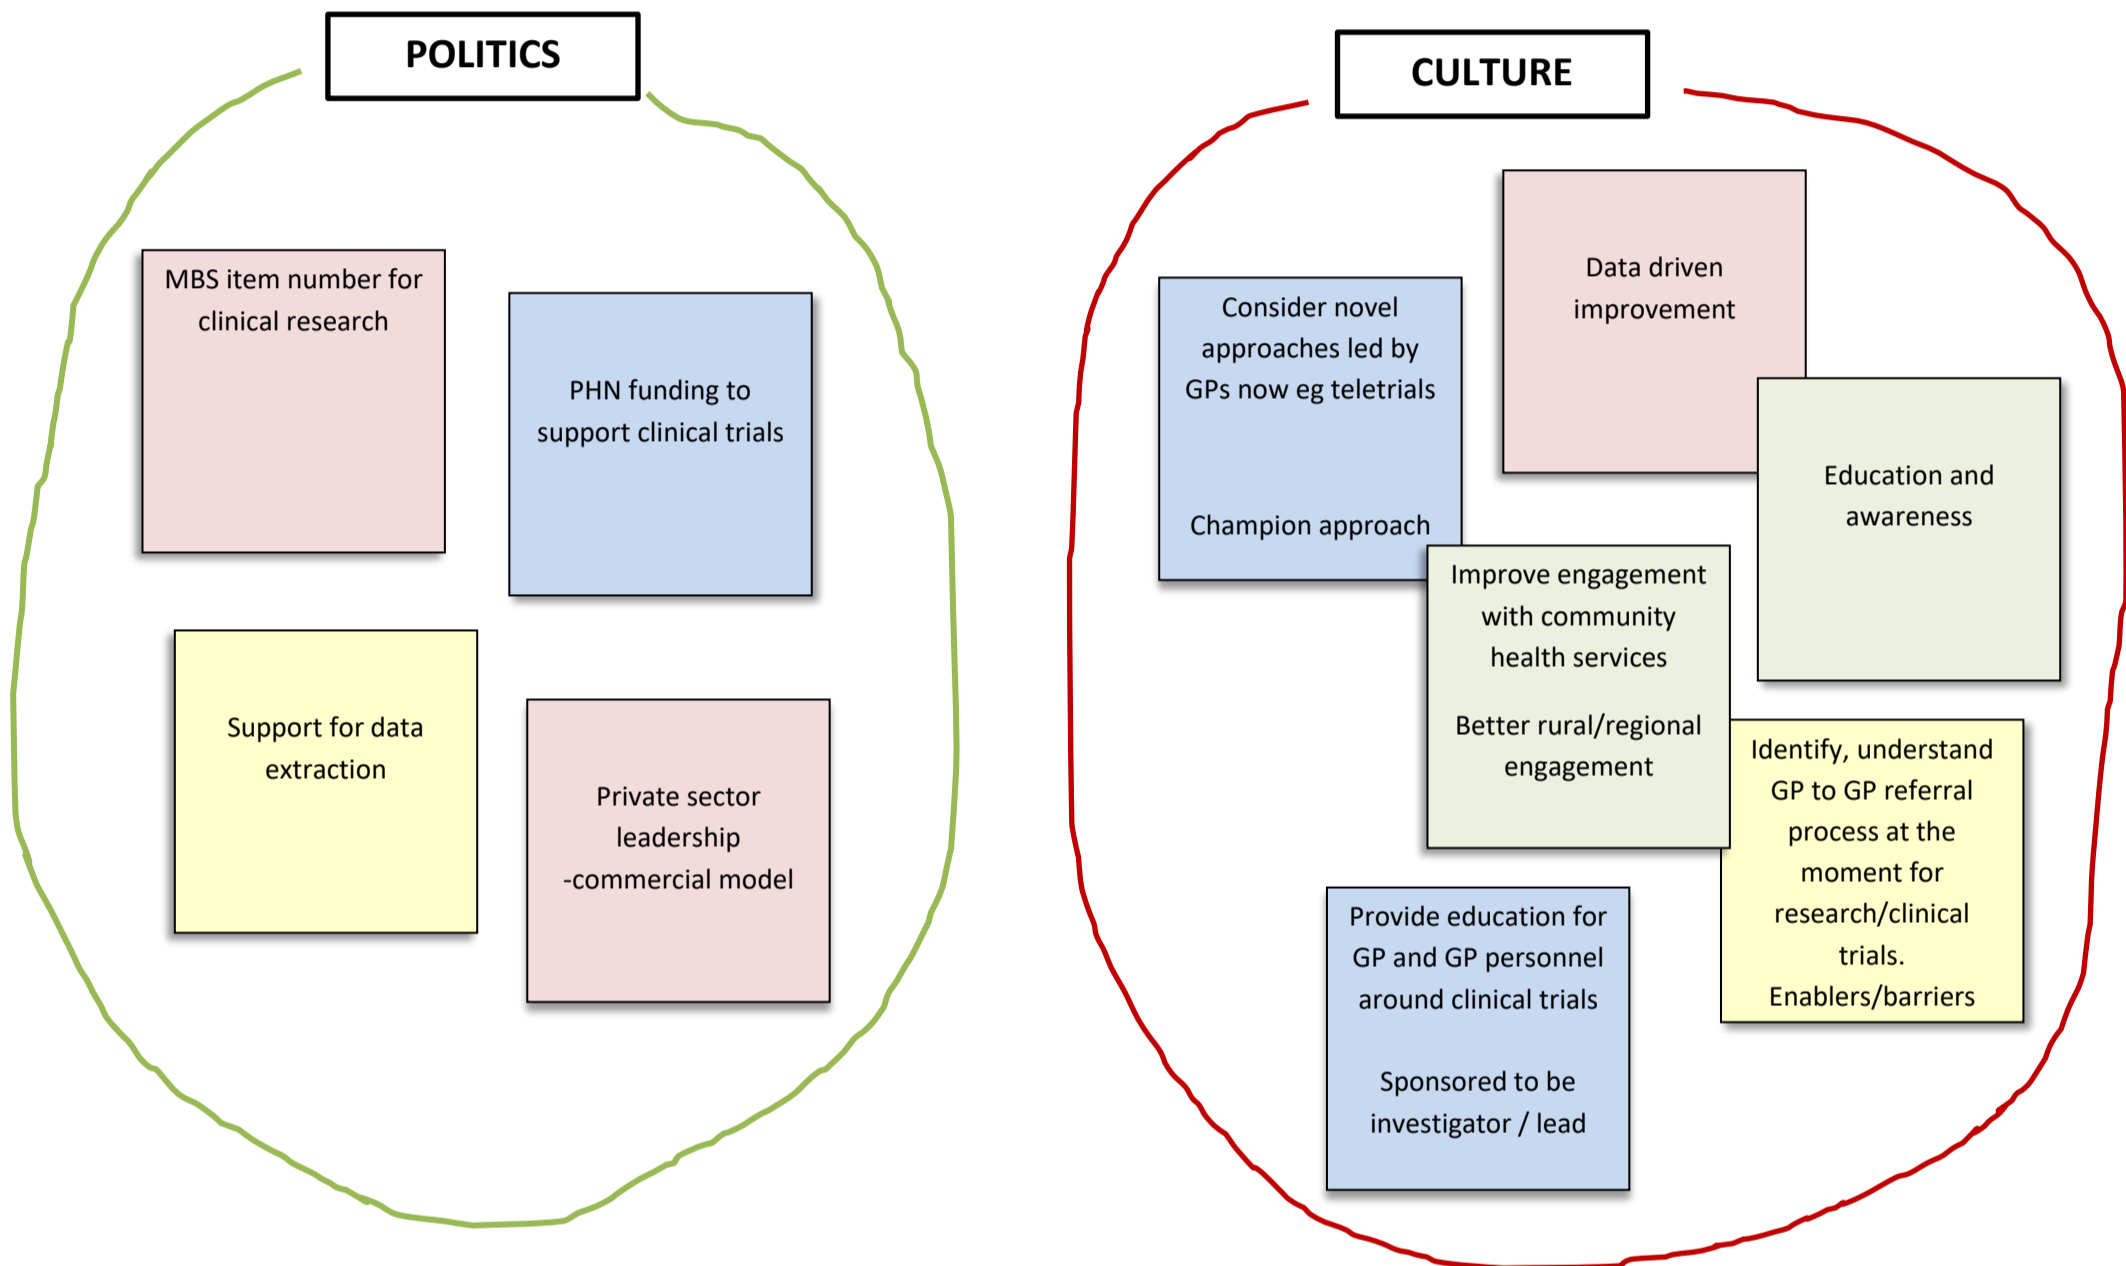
POLITICS

MBS item number for clinical research

PHN funding to support clinical trials

Support for data extraction

Private sector leadership -commercial model

CULTURE

Consider novel approaches led by GPs now eg teletrials

Champion approach

Data driven improvement

Education and awareness

Improve engagement with community health services

Better rural/regional engagement

Identify, understand GP to GP referral process at the moment for research/clinical trials. Enablers/barriers

Provide education for GP and GP personnel around clinical trials

Sponsored to be investigator / lead